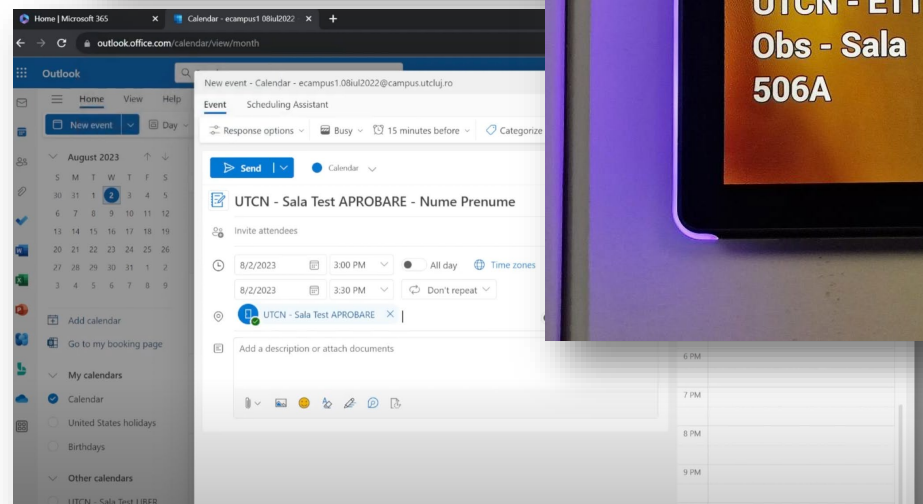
Home | Microsoft 365
Calendar - ecampus1.08iul2022
outlook.office.com/calendar/view/month
Outlook
Home View Help
New event
Day
August 2023
S M T W T F S
30 31 1 2 3 4 5
6 7 8 9 10 11 12
13 14 15 16 17 18 19
20 21 22 23 24 25 26
27 28 29 30 31 1 2
3 4 5 6 7 8 9
Add calendar
Go to my booking page
My calendars
Calendar
United States holidays
Birthdays
Other calendars
UTCN - Sala Test UBER

New event - Calendar - ecampus1.08iul2022@campus.utcluj.ro
Event Scheduling Assistant
Response options Busy 15 minutes before Categorize
Send Calendar
UTCN - Sala Test APROBARE - Nume Prenume
Invite attendees
8/2/2023 3:00 PM All day Time zones
8/2/2023 3:30 PM Don't repeat
UTCN - Sala Test APROBARE
Add a description or attach documents

6 PM
7 PM
8 PM
9 PM

UTCN - ET
Obs - Sala
506A